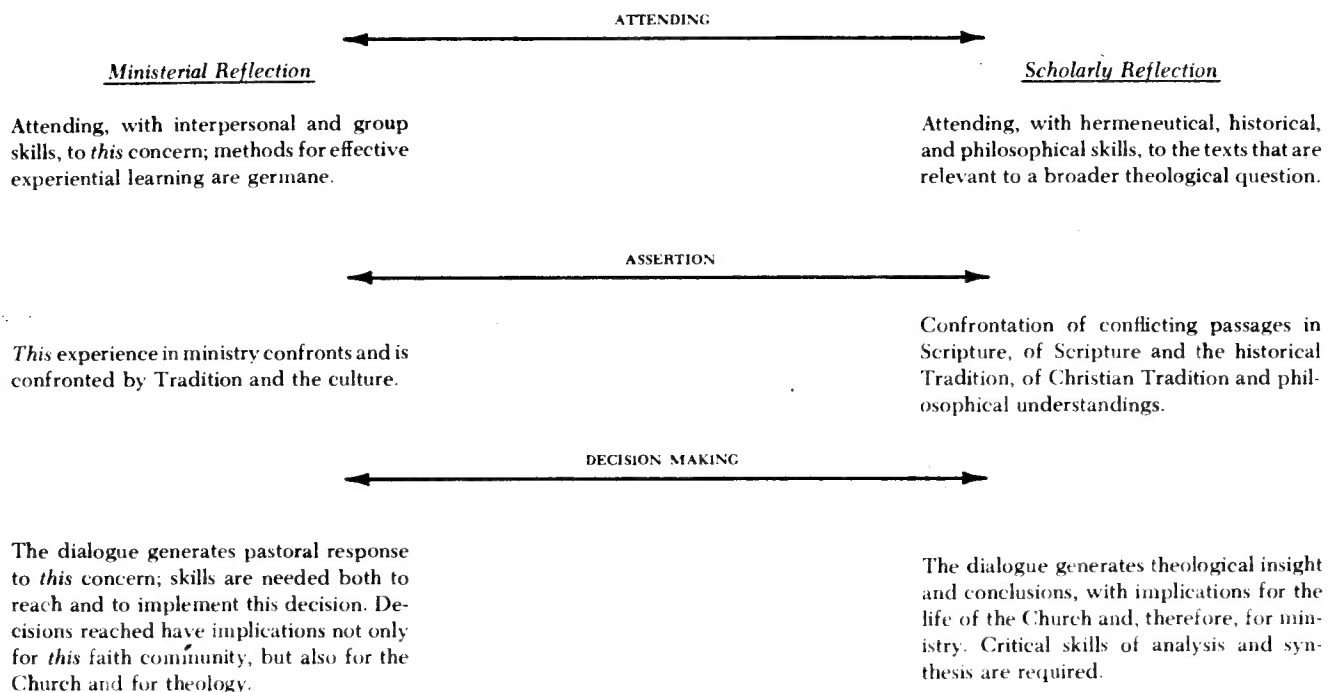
ATTENDING

Ministerial Reflection

Attending, with interpersonal and group skills, to this concern; methods for effective experiential learning are germane.

Scholarly Reflection

Attending, with hermeneutical, historical, and philosophical skills, to the texts that are relevant to a broader theological question.

ASSERTION

This experience in ministry confronts and is confronted by Tradition and the culture.

Confrontation of conflicting passages in Scripture, of Scripture and the historical Tradition, of Christian Tradition and philosophical understandings.

DECISION MAKING

The dialogue generates pastoral response to this concern; skills are needed both to reach and to implement this decision. Decisions reached have implications not only for this faith community, but also for the Church and for theology.

The dialogue generates theological insight and conclusions, with implications for the life of the Church and, therefore, for ministry. Critical skills of analysis and synthesis are required.